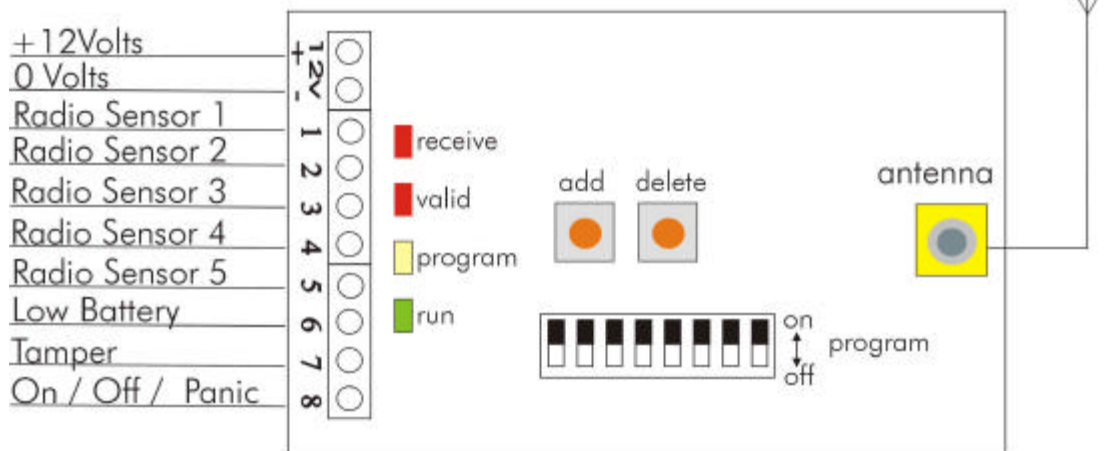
+12Volts
0 Volts
Radio Sensor 1
Radio Sensor 2
Radio Sensor 3
Radio Sensor 4
Radio Sensor 5
Low Battery
Tamper
On / Off / Panic

+ 12V -
1
2
3
4
5
6
7
8

receive
valid
program
run

add
delete

antenna

on
off
program